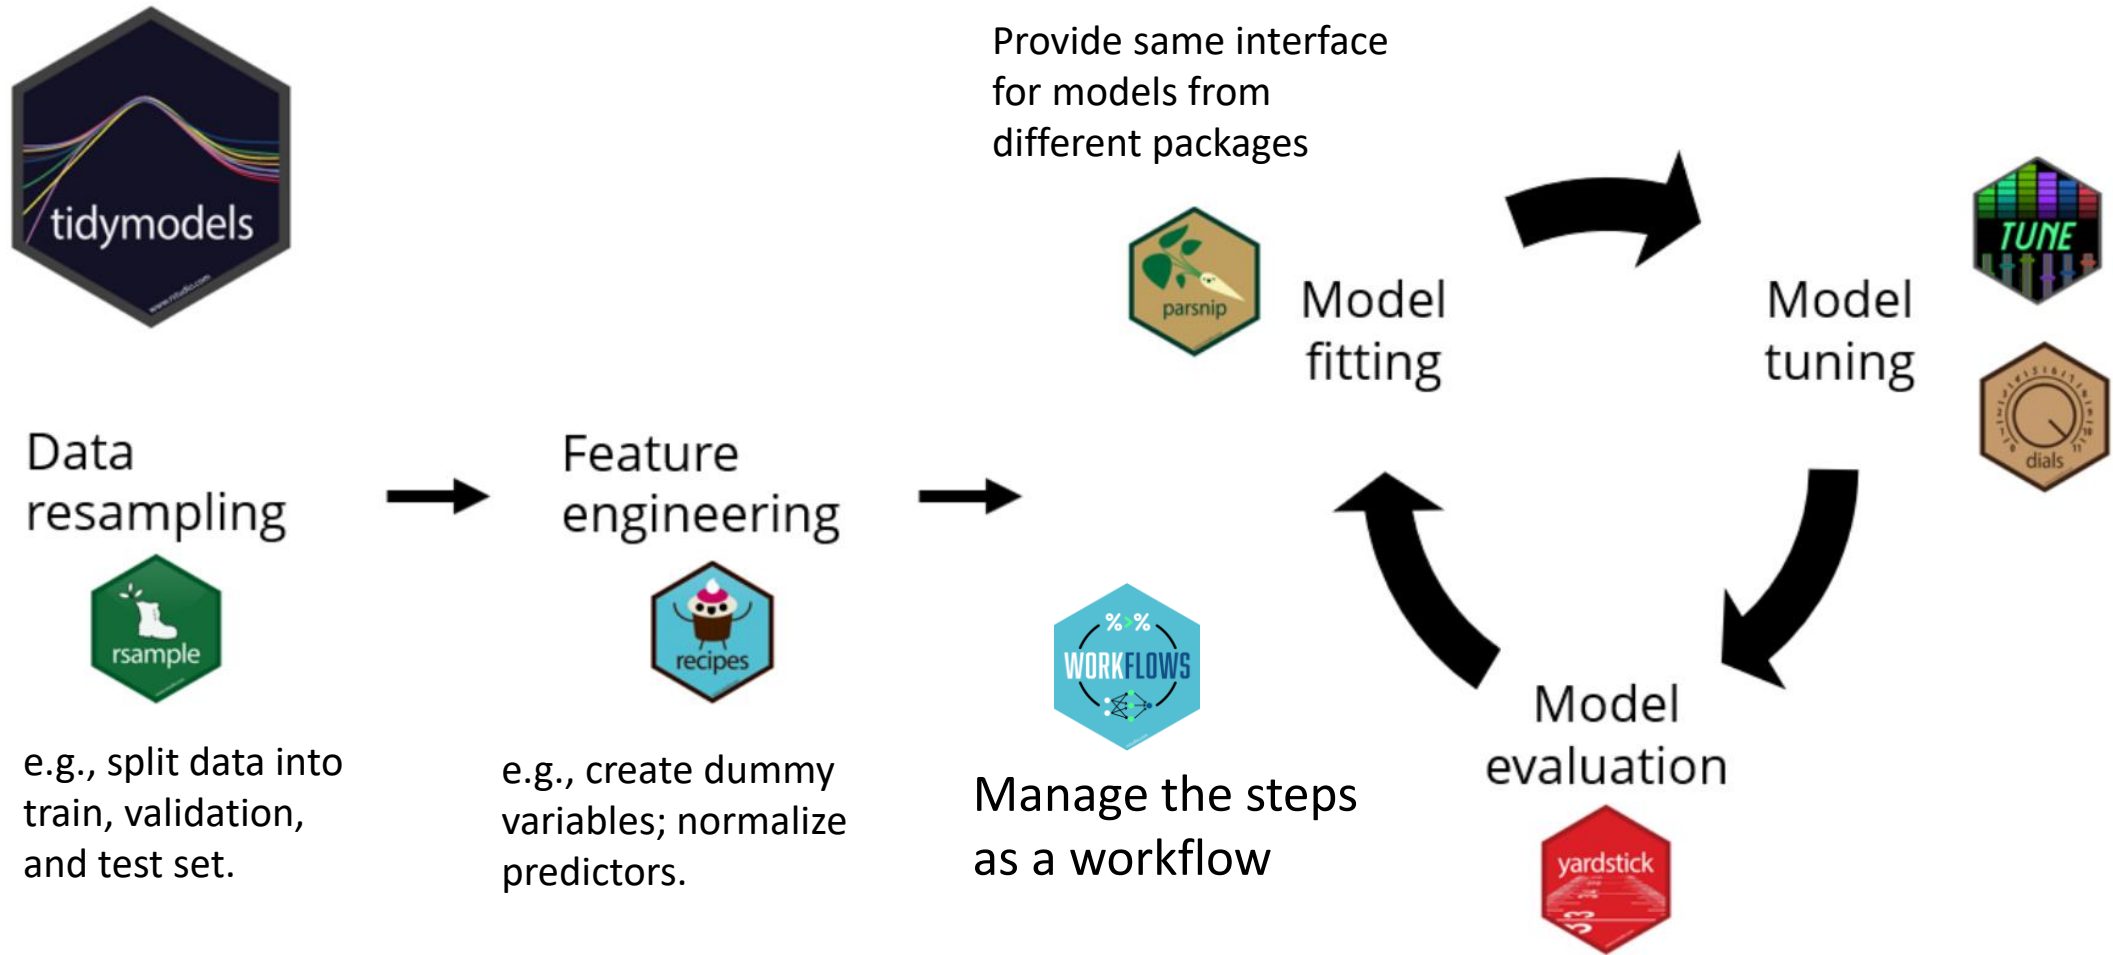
tidymodels

Provide same interface for models from different packages

parsnip

Model fitting

Model tuning

TUNE

dials

Data resampling

Feature engineering

rsample

recipes

WORKFLOWS

e.g., split data into train, validation, and test set.

e.g., create dummy variables; normalize predictors.

Manage the steps as a workflow

Model evaluation

yardstick